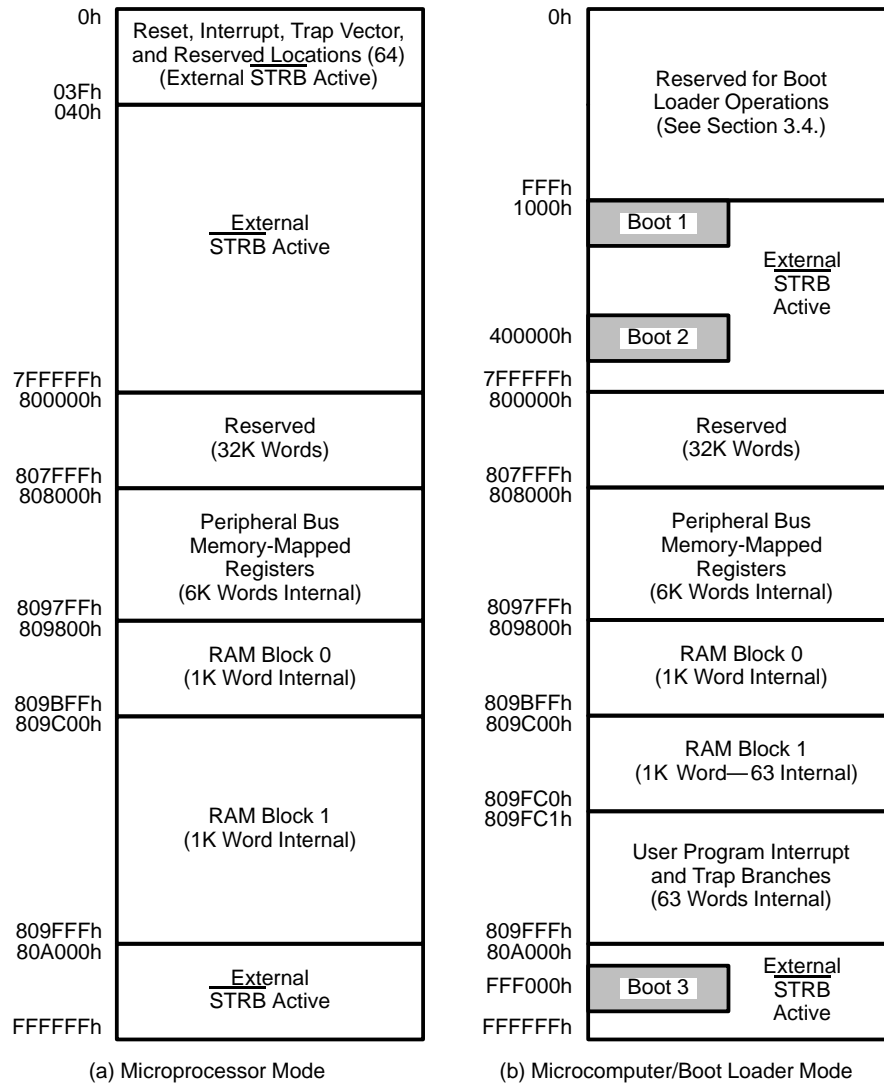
0h
Reset, Interrupt, Trap Vector, and Reserved Locations (64) (External STRB Active)
03Fh
040h
External STRB Active
7FFFFFh
800000h
Reserved (32K Words)
807FFFh
808000h
Peripheral Bus Memory-Mapped Registers (6K Words Internal)
8097FFh
809800h
RAM Block 0 (1K Word Internal)
809BFFh
809C00h
RAM Block 1 (1K Word Internal)
809FFFh
80A000h
External STRB Active
FFFFFFh

(a) Microprocessor Mode

0h
Reserved for Boot Loader Operations (See Section 3.4.)
FFFh
1000h
Boot 1
External STRB Active
400000h
Boot 2
7FFFFFh
800000h
Reserved (32K Words)
807FFFh
808000h
Peripheral Bus Memory-Mapped Registers (6K Words Internal)
8097FFh
809800h
RAM Block 0 (1K Word Internal)
809BFFh
809C00h
RAM Block 1 (1K Word—63 Internal)
809FC0h
809FC1h
User Program Interrupt and Trap Branches (63 Words Internal)
809FFFh
80A000h
FFF000h
Boot 3
External STRB Active
FFFFFFh

(b) Microcomputer/Boot Loader Mode